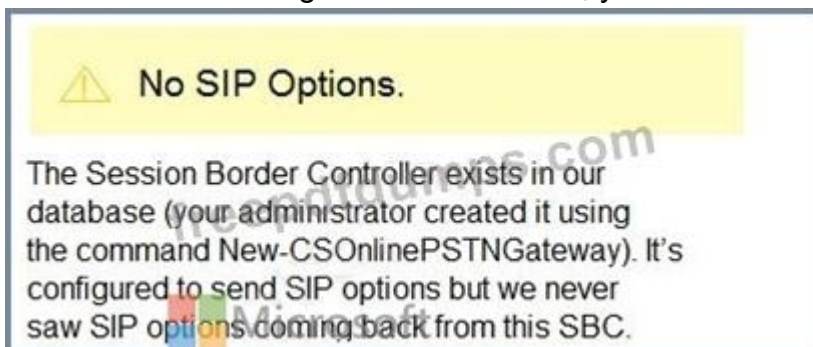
No SIP Options.

The Session Border Controller exists in our database (your administrator created it using the command New-CSOnlinePSTNGateway). It's configured to send SIP options but we never saw SIP options coming back from this SBC.

freepdfdumps.com

Microsoft